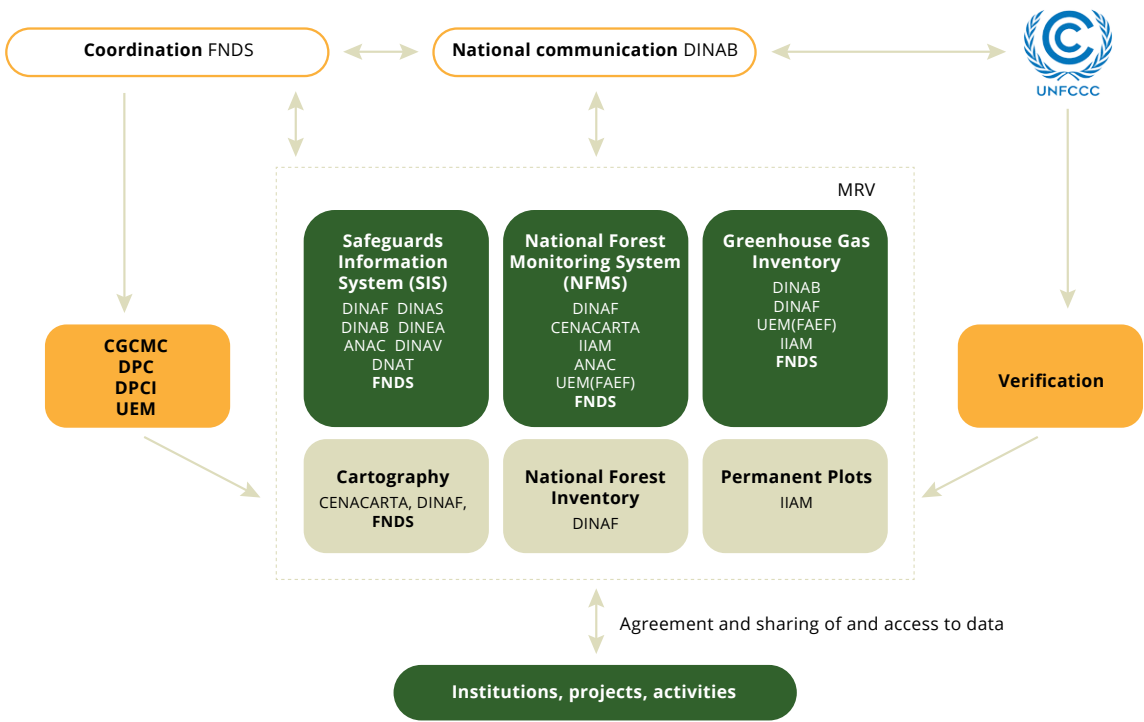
**Coordination** FNDS

**National communication** DINAB

UNFCCC

MRV

**CGCMC**
**DPC**
**DPCI**
**UEM**

**Safeguards Information System (SIS)**
DINAF DINAS
DINAB DINEA
ANAC DINAV
DNAT
**FNDS**

**National Forest Monitoring System (NFMS)**
DINAF
CENACARTA
IIAM
ANAC
UEM(FAEF)
**FNDS**

**Greenhouse Gas Inventory**
DINAB
DINAF
UEM(FAEF)
IIAM
**FNDS**

**Verification**

**Cartography**
CENACARTA, DINAF,
**FNDS**

**National Forest Inventory**
DINAF

**Permanent Plots**
IIAM

Agreement and sharing of and access to data

**Institutions, projects, activities**